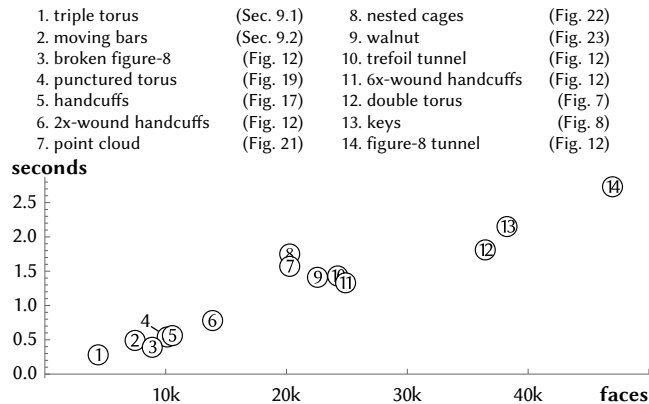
1. triple torus (Sec. 9.1)
2. moving bars (Sec. 9.2)
3. broken figure-8 (Fig. 12)
4. punctured torus (Fig. 19)
5. handcuffs (Fig. 17)
6. 2x-wound handcuffs (Fig. 12)
7. point cloud (Fig. 21)

8. nested cages (Fig. 22)
9. walnut (Fig. 23)
10. trefoil tunnel (Fig. 12)
11. 6x-wound handcuffs (Fig. 12)
12. double torus (Fig. 7)
13. keys (Fig. 8)
14. figure-8 tunnel (Fig. 12)

seconds
2.5
2.0
1.5
1.0
0.5
0.0
10k 20k 30k 40k faces

1 2 3 4 5 6 7 8 9 10 11 12 13 14